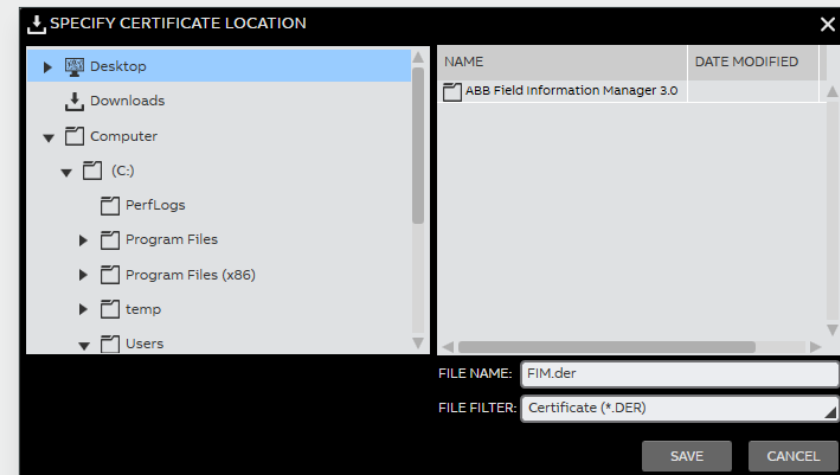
SPECIFY CERTIFICATE LOCATION

Desktop
Downloads
Computer
(C:)
PerfLogs
Program Files
Program Files (x86)
temp
Users

| NAME | DATE MODIFIED |
|---|---|
| ABB Field Information Manager 3.0 | |

FILE NAME: FIM.der
FILE FILTER: Certificate (*.DER)

SAVE
CANCEL